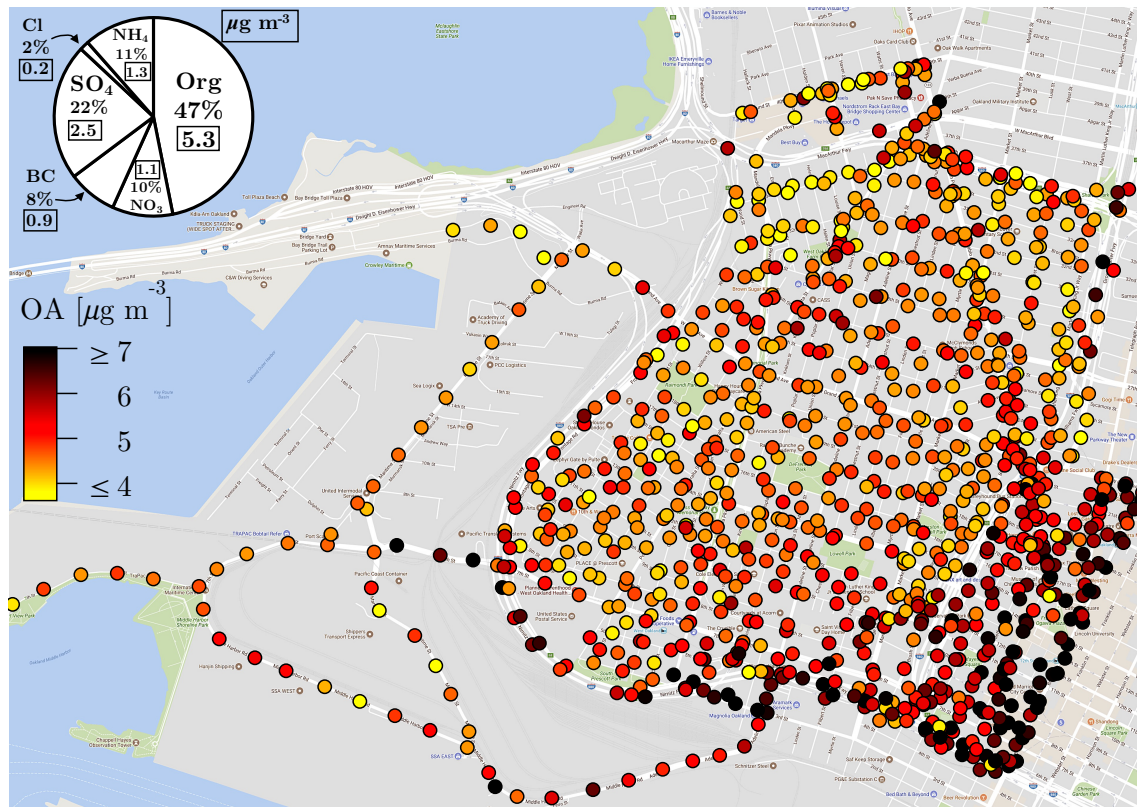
$\mu$g m$^{-3}$

Cl
2%
0.2

NH$_4$
11%
1.3

SO$_4$
22%
2.5

Org
47%
5.3

BC
8%
0.9

1.1
10%
NO$_3$

OA [$\mu$g m$^{-3}$]

$\geq 7$
6
5
$\leq 4$

Interstate 80 HOV
Toll Plaza Beach
Bay Bridge Trail Parking Lot
Bay Bridge Yard
Bay Bridge Trail
TRUCK STAGING (WIDE SPOT AFTER...
Kiba Arm Oakland
Burma Rd
Crowley Maritime
C&W Diving Services
Amnav Maritime Services
Middle Harbor Shoreline Park
Chappell Hayes Observation Tower
Pacific Coast Container
Shippers Transport Express
SSA WEST
Hanjin Shipping
United States Postal Service
West Oakland Health
Raimondi Park
Lowell Park
American Steel
Lincoln University
Oakland Military Institute
Bay Street Emeryville
IKEA Emeryville
Best Buy
Oakland Ice Center
Lincoln Square Park
Bed Bath & Beyond
PG&E Substation C
Schnitzer Steel
Magnolia Oakland
Middle Harbor Rd
Adeline St
Mandela Pkwy
MacArthur Blvd
W Grand Ave